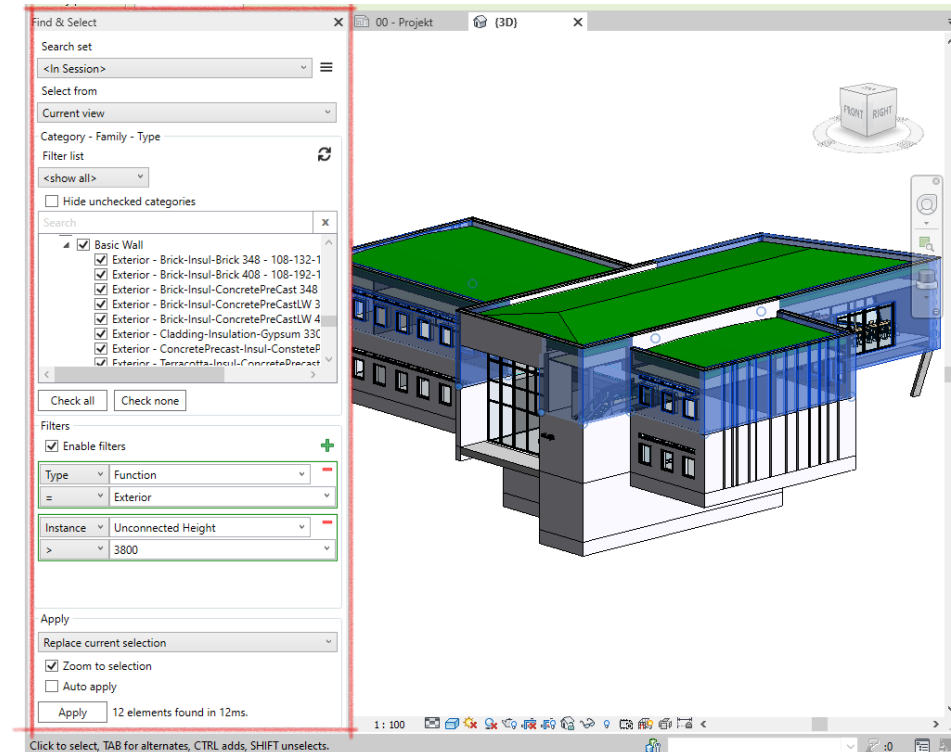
Find & Select

Search set

<In Session>

Select from

Current view

Category - Family - Type

Filter list

<show all>

Hide unchecked categories

Search

Basic Wall

Exterior - Brick-Insul-Brick 348 - 108-132-1

Exterior - Brick-Insul-Brick 408 - 108-192-1

Exterior - Brick-Insul-ConcretePreCast 348

Exterior - Brick-Insul-ConcretePreCastLW 3

Exterior - Brick-Insul-ConcretePreCastLW 4

Exterior - Cladding-Insulation-Gypsum 330

Exterior - ConcretePrecast-Insul-ConsteteP

Exterior - Terracotta-Insul-ConcretePrecast

Check all

Check none

Filters

Enable filters

| Type | Function |
|---|---|
| = | Exterior |

| Instance | Unconnected Height |
|---|---|
| > | 3800 |

Apply

Replace current selection

Zoom to selection

Auto apply

Apply

12 elements found in 12ms.

00 - Projekt

{3D}

FRONT

RIGHT

1 : 100

Click to select, TAB for alternates, CTRL adds, SHIFT unselects.

:0